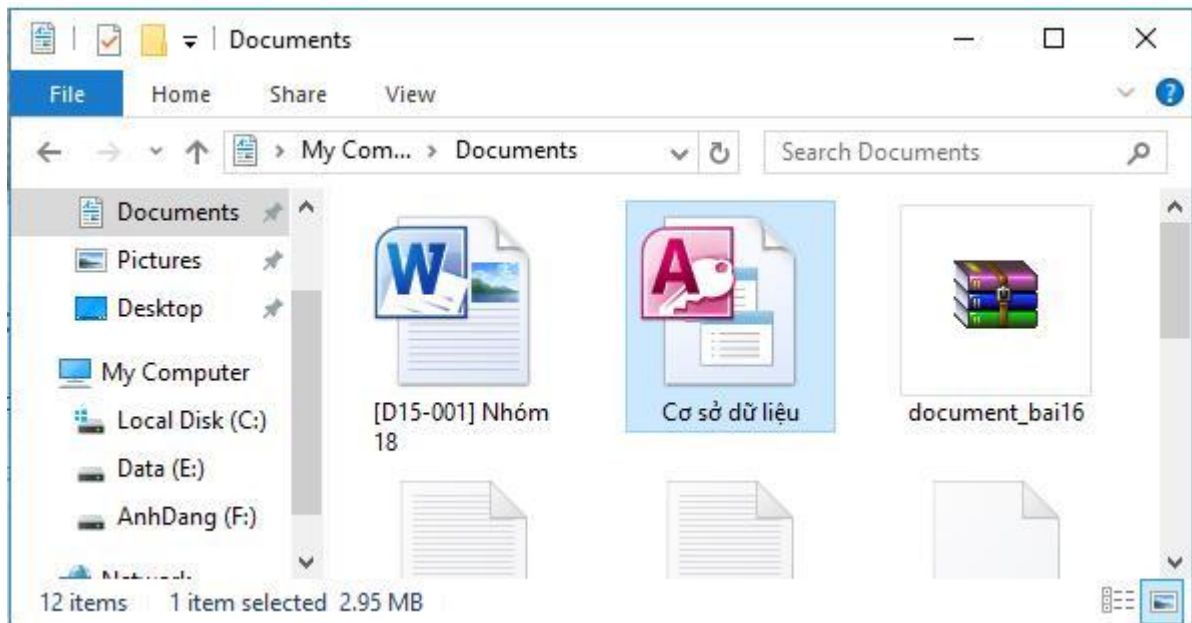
Documents

File Home Share View

My Com... › Documents

Search Documents

Documents
Pictures
Desktop
My Computer
Local Disk (C:)
Data (E:)
AnhDang (F:)
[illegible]

[D15-001] Nhóm 18

Cơ sở dữ liệu

document_bai16

12 items 1 item selected 2.95 MB